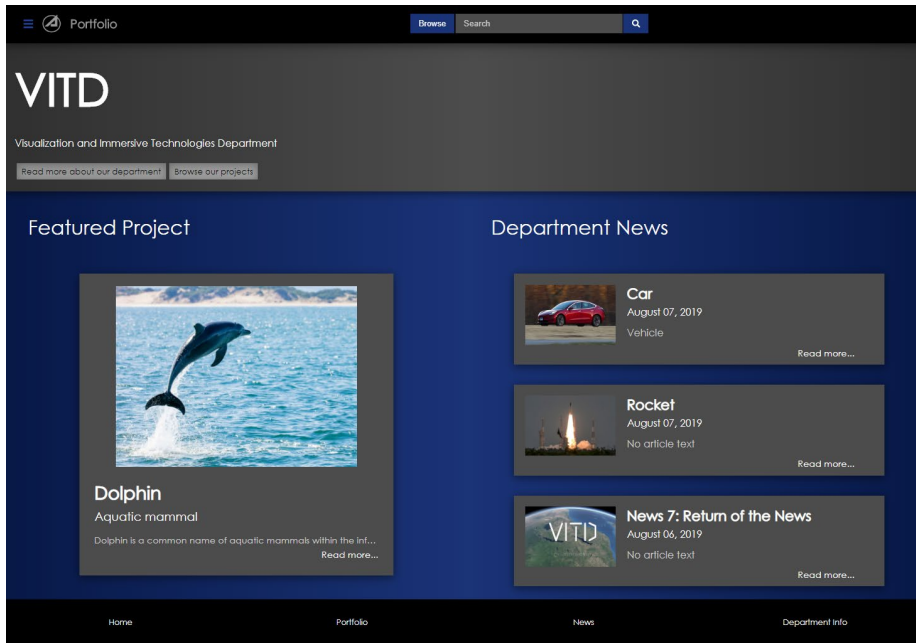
Portfolio

Browse Search

VITD

Visualization and Immersive Technologies Department

Read more about our department Browse our projects

Featured Project

Dolphin

Aquatic mammal

Dolphin is a common name of aquatic mammals within the inf...

Read more...

Department News

Car

August 07, 2019

Vehicle

Read more...

Rocket

August 07, 2019

No article text

Read more...

VITD

News 7: Return of the News

August 06, 2019

No article text

Read more...

Home Portfolio News Department Info